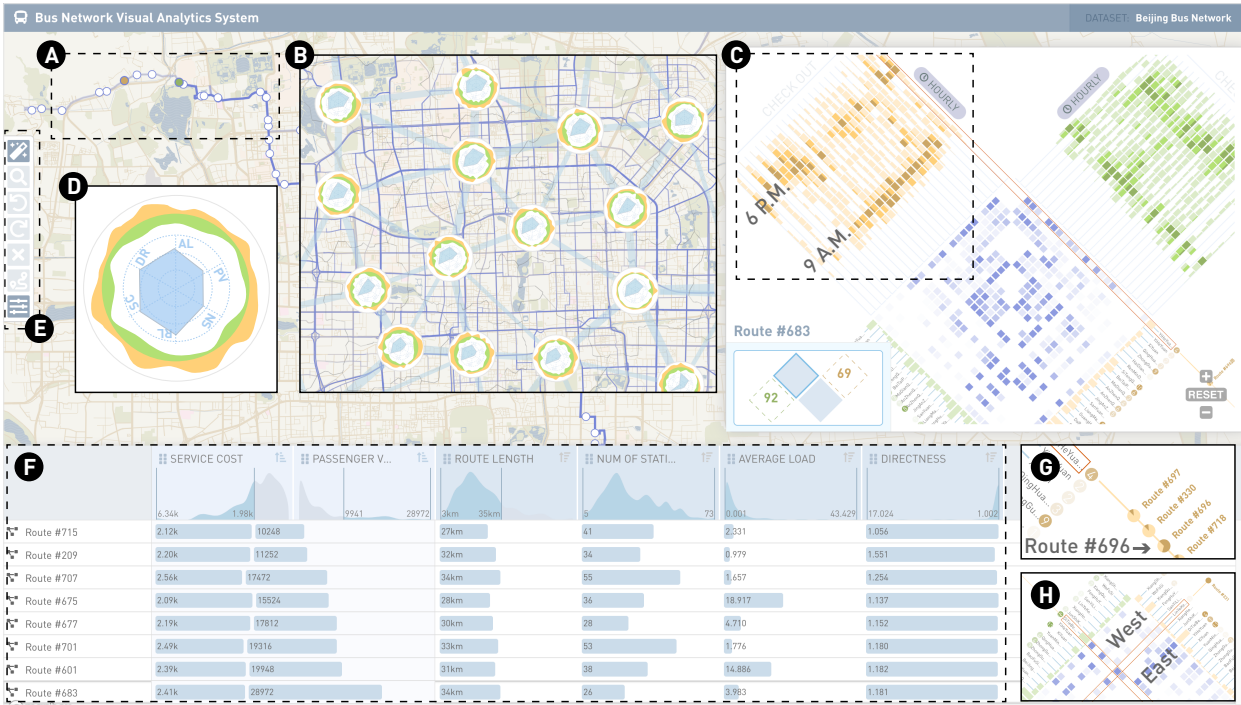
Bus Network Visual Analytics System

DATASET: Beijing Bus Network

A

B

C

D

E

F

G

H

CHECKOUT

HOURLY

HOURLY

6 P.M.

9 A.M.

AL

PV

NS

RL

SC

DR

Route #683

92

69

RESET

| | SERVICE COST | PASSENGER V... | ROUTE LENGTH | NUM OF STATI... | AVERAGE LOAD | DIRECTNESS |
|---|---|---|---|---|---|---|
| | 6.34k 1.98k | 9941 28972 | 3km 35km | 5 73 | 0.001 43.429 | 17.024 1.002 |
| Route #715 | 2.12k | 10248 | 27km | 41 | 2.331 | 1.056 |
| Route #209 | 2.20k | 11252 | 32km | 34 | 0.979 | 1.551 |
| Route #707 | 2.56k | 17472 | 34km | 55 | 1.657 | 1.254 |
| Route #675 | 2.09k | 15524 | 28km | 36 | 18.917 | 1.137 |
| Route #677 | 2.19k | 17812 | 30km | 28 | 4.710 | 1.152 |
| Route #701 | 2.49k | 19316 | 33km | 53 | 1.776 | 1.180 |
| Route #601 | 2.39k | 19948 | 31km | 38 | 14.886 | 1.182 |
| Route #683 | 2.41k | 28972 | 34km | 26 | 3.983 | 1.181 |

Route #697

Route #330

Route #696

Route #718

Route #696→

West

East